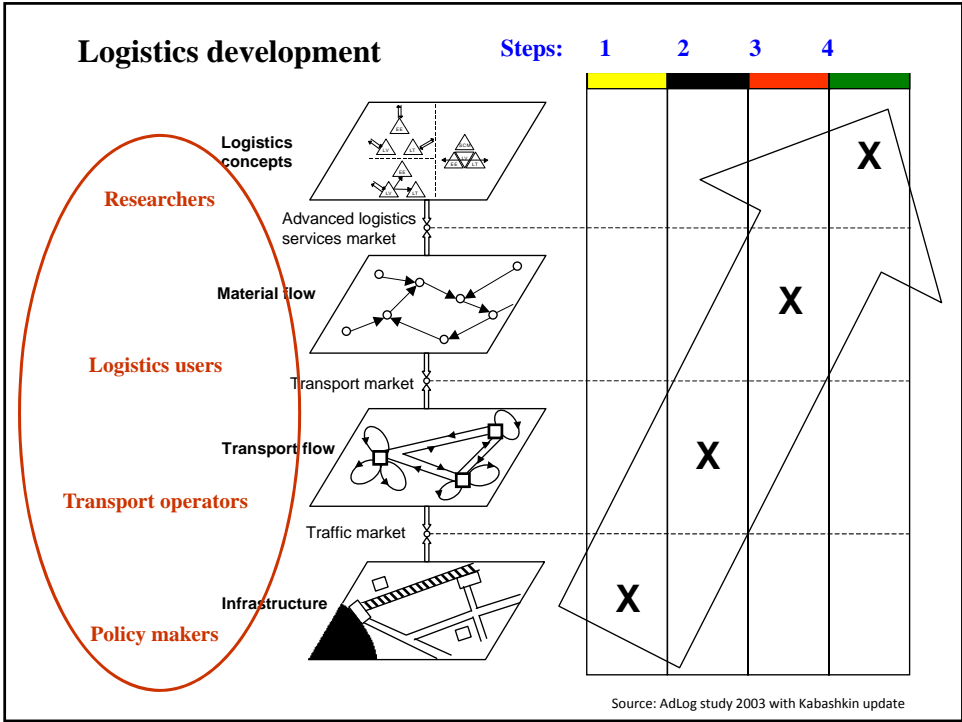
Logistics development

Steps: 1 2 3 4

Logistics concepts

Researchers

Advanced logistics services market

Material flow

Logistics users

Transport market

Transport flow

Transport operators

Traffic market

Infrastructure

Policy makers

X

X

X

X

Source: AdLog study 2003 with Kabashkin update